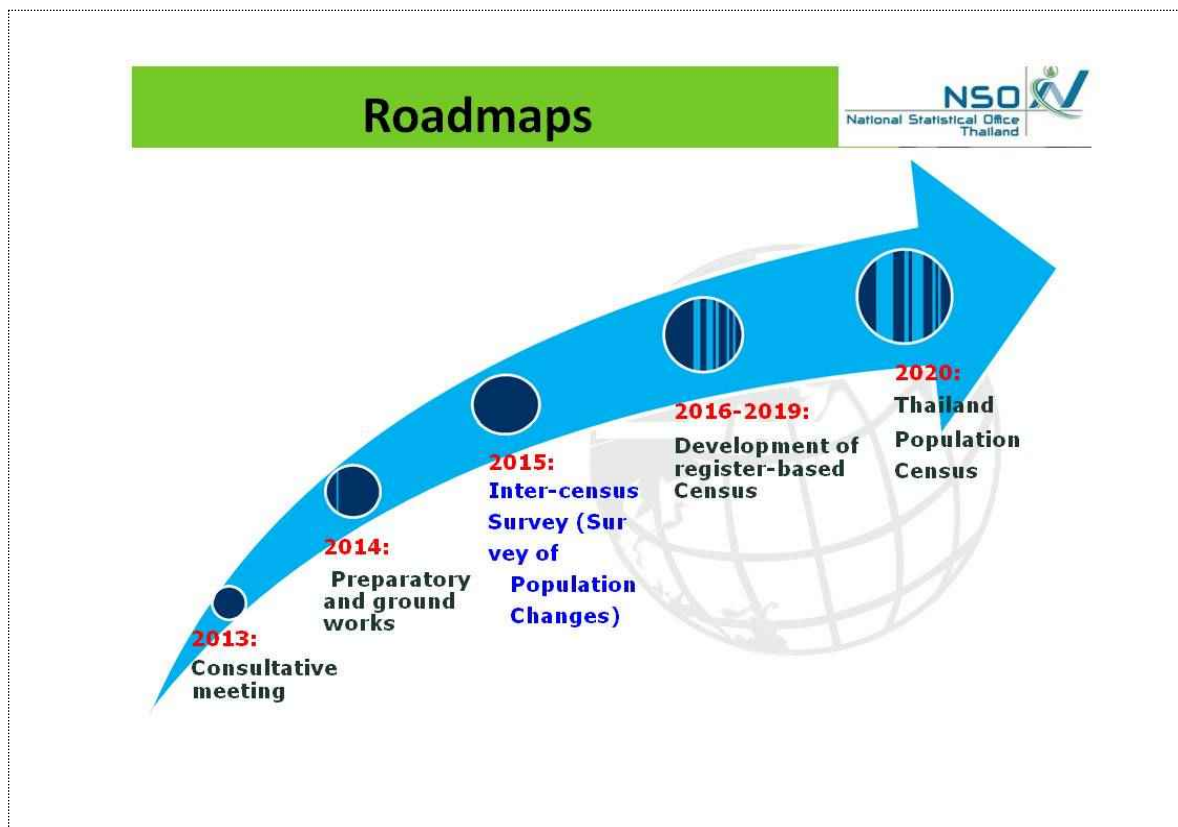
Roadmaps

NSO
National Statistical Office Thailand

2013:
Consultative meeting

2014:
Preparatory and ground works

2015:
Inter-census Survey (Sur vey of Population Changes)

2016-2019:
Development of register-based Census

2020:
Thailand Population Census